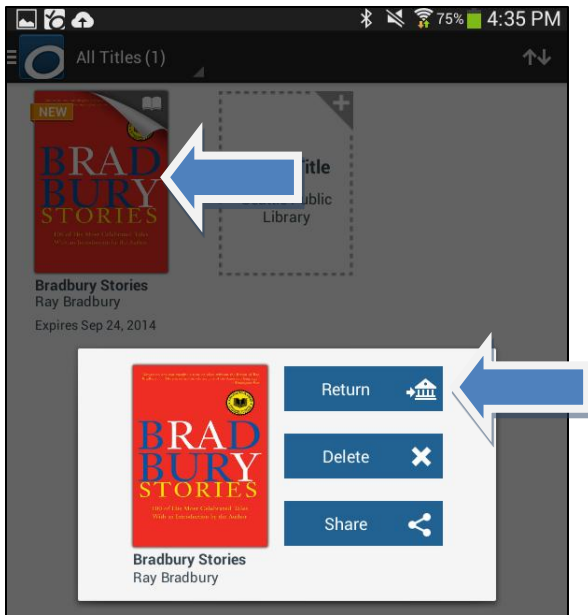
75% 4:35 PM

All Titles (1)

NEW

BRAD BURY STORIES

Bradbury Stories
Ray Bradbury
Expires Sep 24, 2014

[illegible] Title
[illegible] Public Library

BRAD BURY STORIES

100 of His Most Celebrated Tales With an Introduction by the Author

Bradbury Stories
Ray Bradbury

Return

Delete

Share